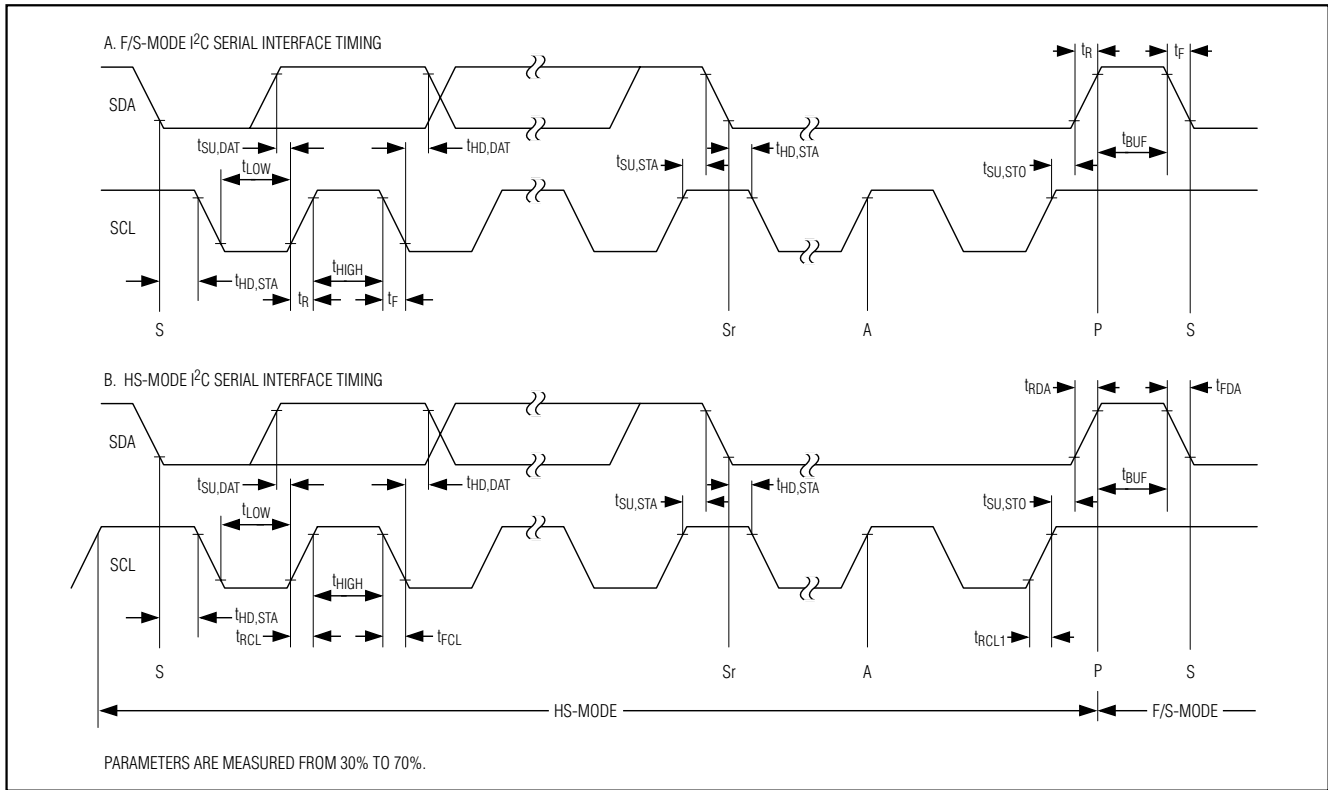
A. F/S-MODE I$^2$C SERIAL INTERFACE TIMING

$t_R$ $t_F$

SDA

$t_{SU,DAT}$ $t_{HD,DAT}$ $t_{LOW}$ $t_{SU,STA}$ $t_{HD,STA}$ $t_{BUF}$ $t_{SU,STO}$

SCL

$t_{HD,STA}$ $t_{HIGH}$ $t_R$ $t_F$

S Sr A P S

B. HS-MODE I$^2$C SERIAL INTERFACE TIMING

$t_{RDA}$ $t_{FDA}$

SDA

$t_{SU,DAT}$ $t_{HD,DAT}$ $t_{LOW}$ $t_{SU,STA}$ $t_{HD,STA}$ $t_{BUF}$ $t_{SU,STO}$

SCL

$t_{HD,STA}$ $t_{HIGH}$ $t_{RCL}$ $t_{FCL}$ $t_{RCL1}$

S Sr A P S

HS-MODE F/S-MODE

PARAMETERS ARE MEASURED FROM 30% TO 70%.